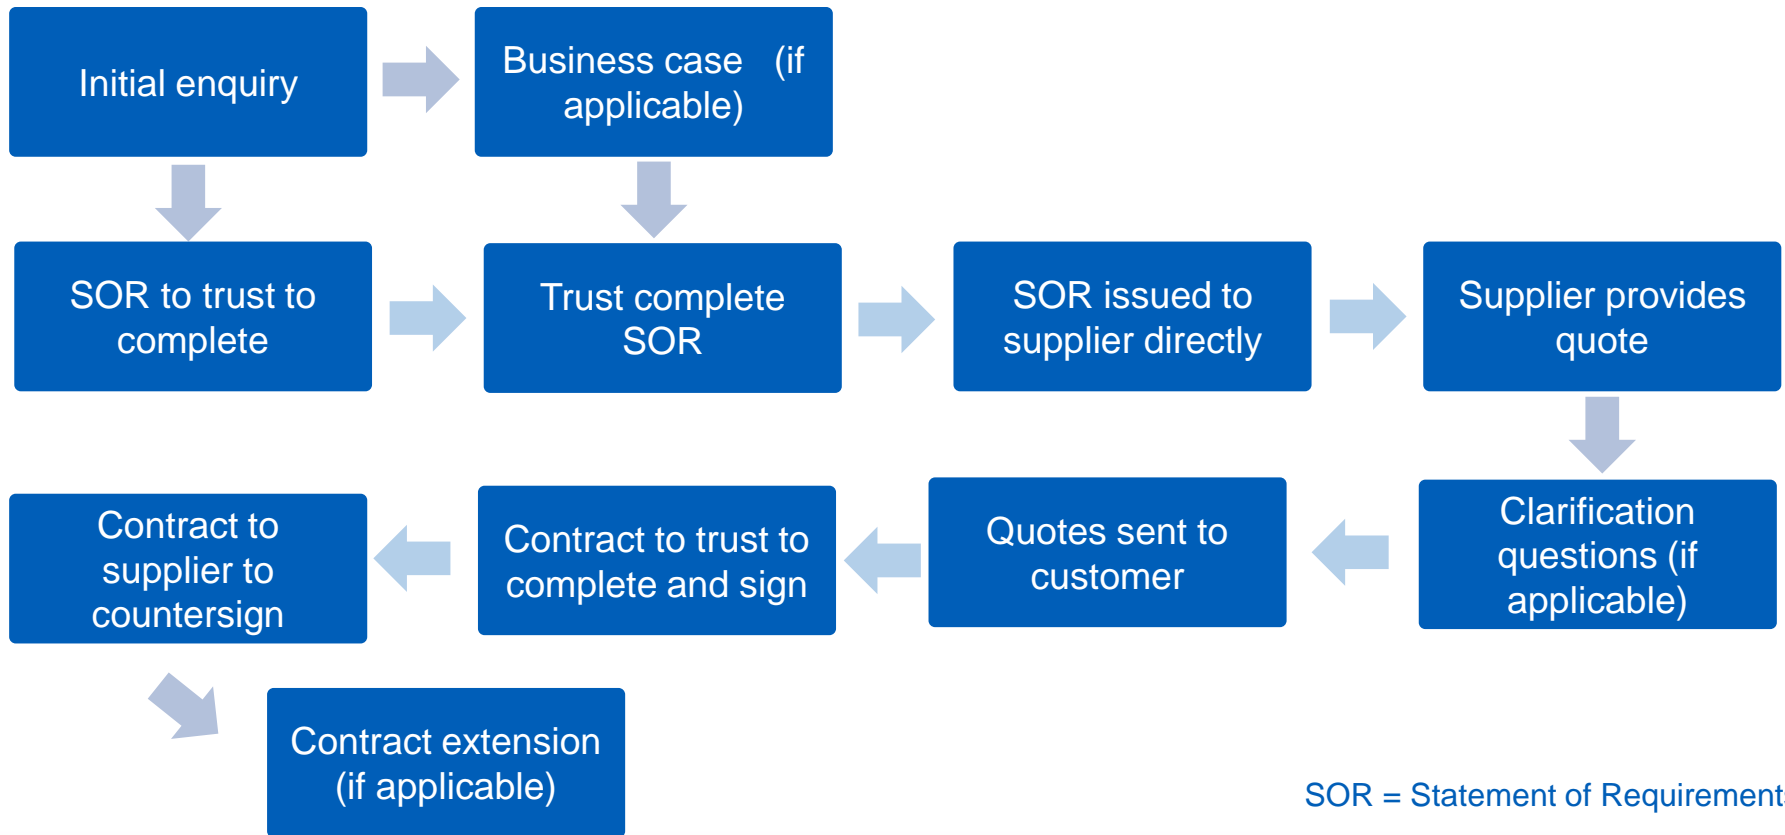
Initial enquiry

Business case (if applicable)

SOR to trust to complete

Trust complete SOR

SOR issued to supplier directly

Supplier provides quote

Clarification questions (if applicable)

Quotes sent to customer

Contract to trust to complete and sign

Contract to supplier to countersign

Contract extension (if applicable)

SOR = Statement of Requirement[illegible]